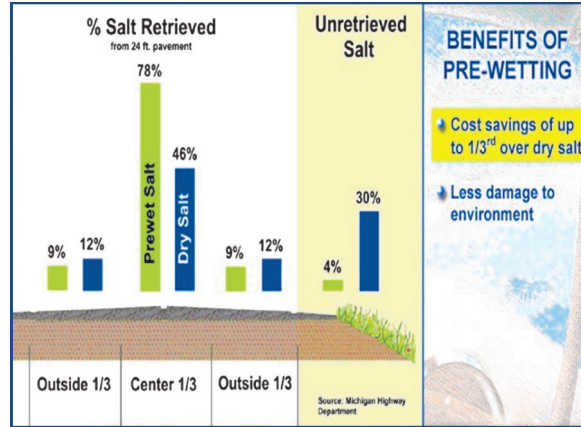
% Salt Retrieved
from 24 ft. pavement

78%

Prewet Salt

46%

Dry Salt

9%

12%

9%

12%

Outside 1/3

Center 1/3

Outside 1/3

Unretrieved Salt

4%

30%

Source: Michigan Highway Department

BENEFITS OF PRE-WETTING

Cost savings of up to 1/3$^{rd}$ over dry salt

Less damage to environment